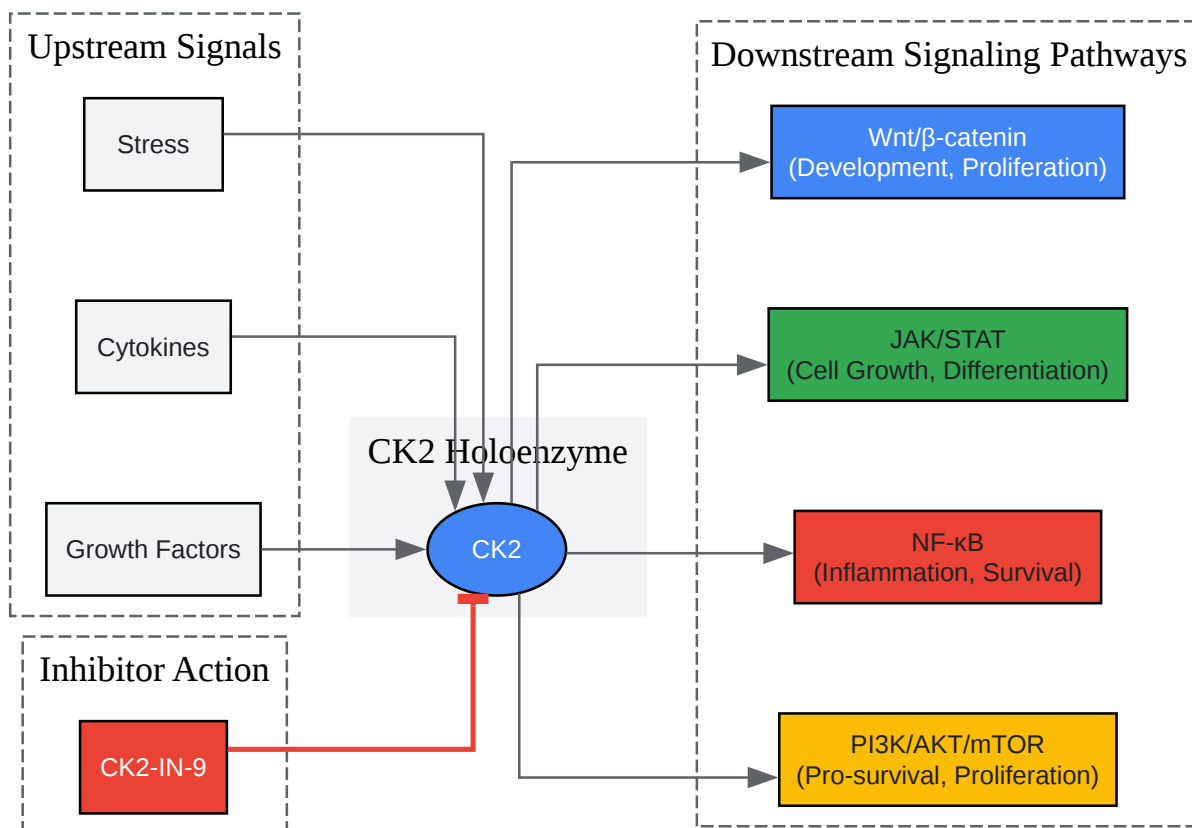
Upstream Signals

Stress

Cytokines

Growth Factors

CK2 Holoenzyme

CK2

Inhibitor Action

CK2-IN-9

Downstream Signaling Pathways

Wnt/β-catenin
(Development, Proliferation)

JAK/STAT
(Cell Growth, Differentiation)

NF-κB
(Inflammation, Survival)

PI3K/AKT/mTOR
(Pro-survival, Proliferation)